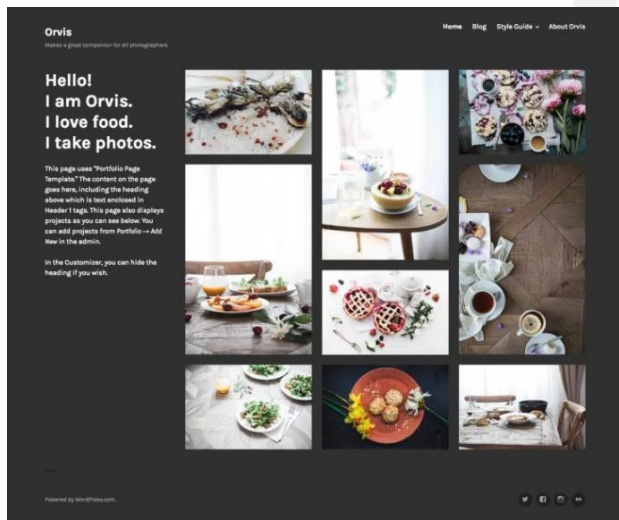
Orvis

Makes a great companion for all photographers

Home Blog Style Guide About Orvis

Hello!
I am Orvis.
I love food.
I take photos.

This page uses "Portfolio Page Template." The content on the page goes here, including the heading above which is text enclosed in Header 1 tags. This page also displays projects as you can see below. You can add projects from Portfolio → Add New in the admin.

In the Customizer, you can hide the heading if you wish.

Powered by WordPress.com.